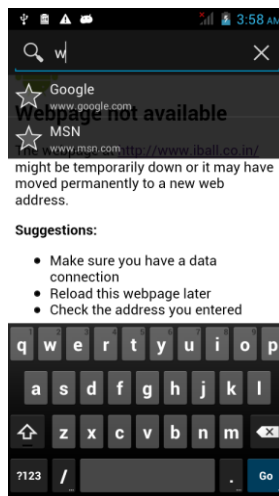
3:58 AM

w

Google
www.google.com

Webpage not available

MSN
www.msn.com

http://www.iball.co.in/ might be temporarily down or it may have moved permanently to a new web address.

**Suggestions:**

- Make sure you have a data connection
- Reload this webpage later
- Check the address you entered

q w e r t y u i o p
a s d f g h j k l
z x c v b n m
?123 / . Go